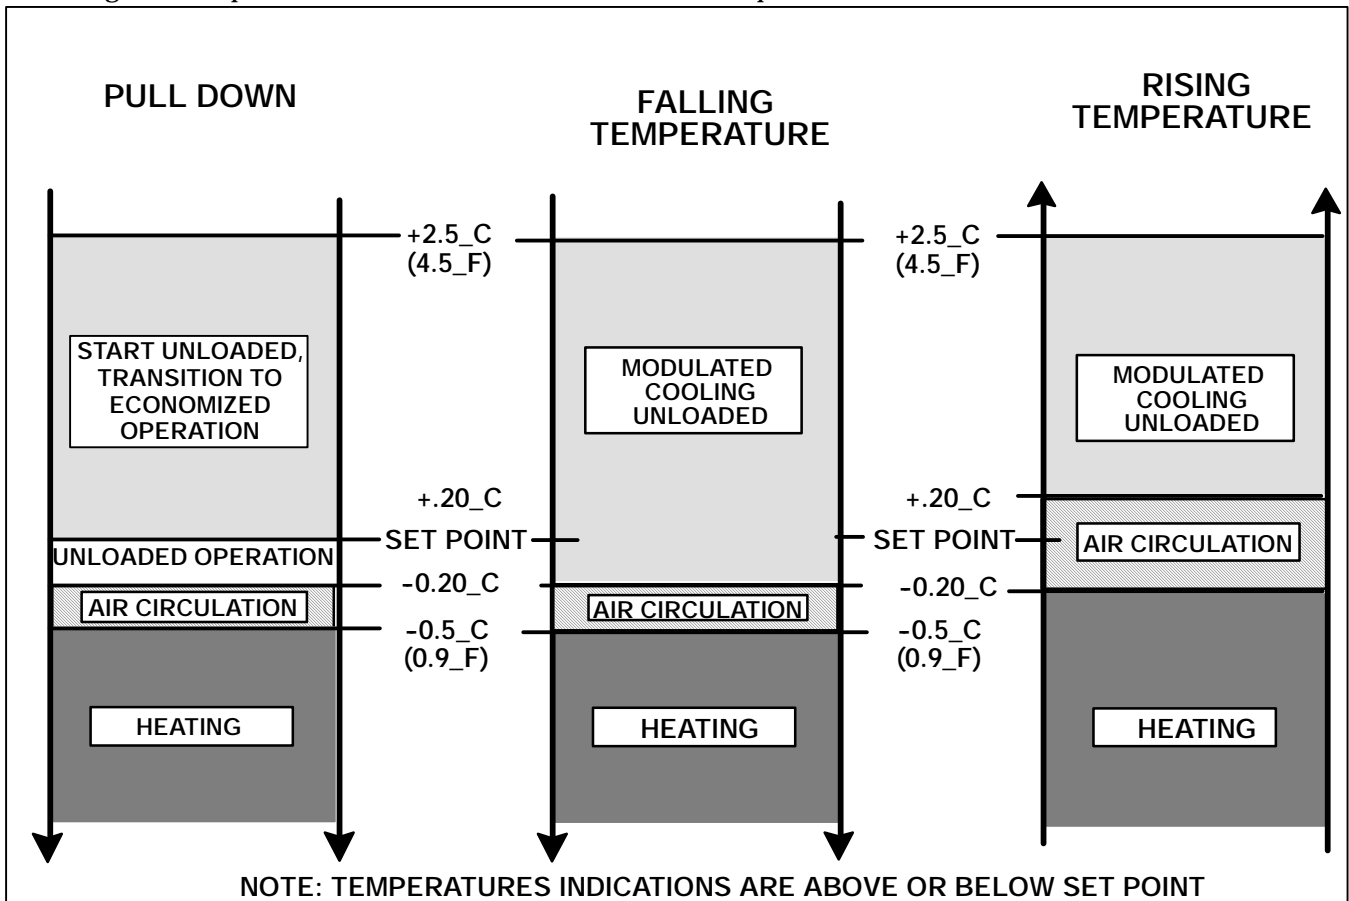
PULL DOWN

FALLING TEMPERATURE

RISING TEMPERATURE

+2.5_C (4.5_F)

+2.5_C (4.5_F)

START UNLOADED, TRANSITION TO ECONOMIZED OPERATION

MODULATED COOLING UNLOADED

MODULATED COOLING UNLOADED

+.20_C

+.20_C

UNLOADED OPERATION

SET POINT

SET POINT

AIR CIRCULATION

-0.20_C

-0.20_C

AIR CIRCULATION

AIR CIRCULATION

-0.5_C (0.9_F)

-0.5_C (0.9_F)

HEATING

HEATING

HEATING

NOTE: TEMPERATURES INDICATIONS ARE ABOVE OR BELOW SET POINT